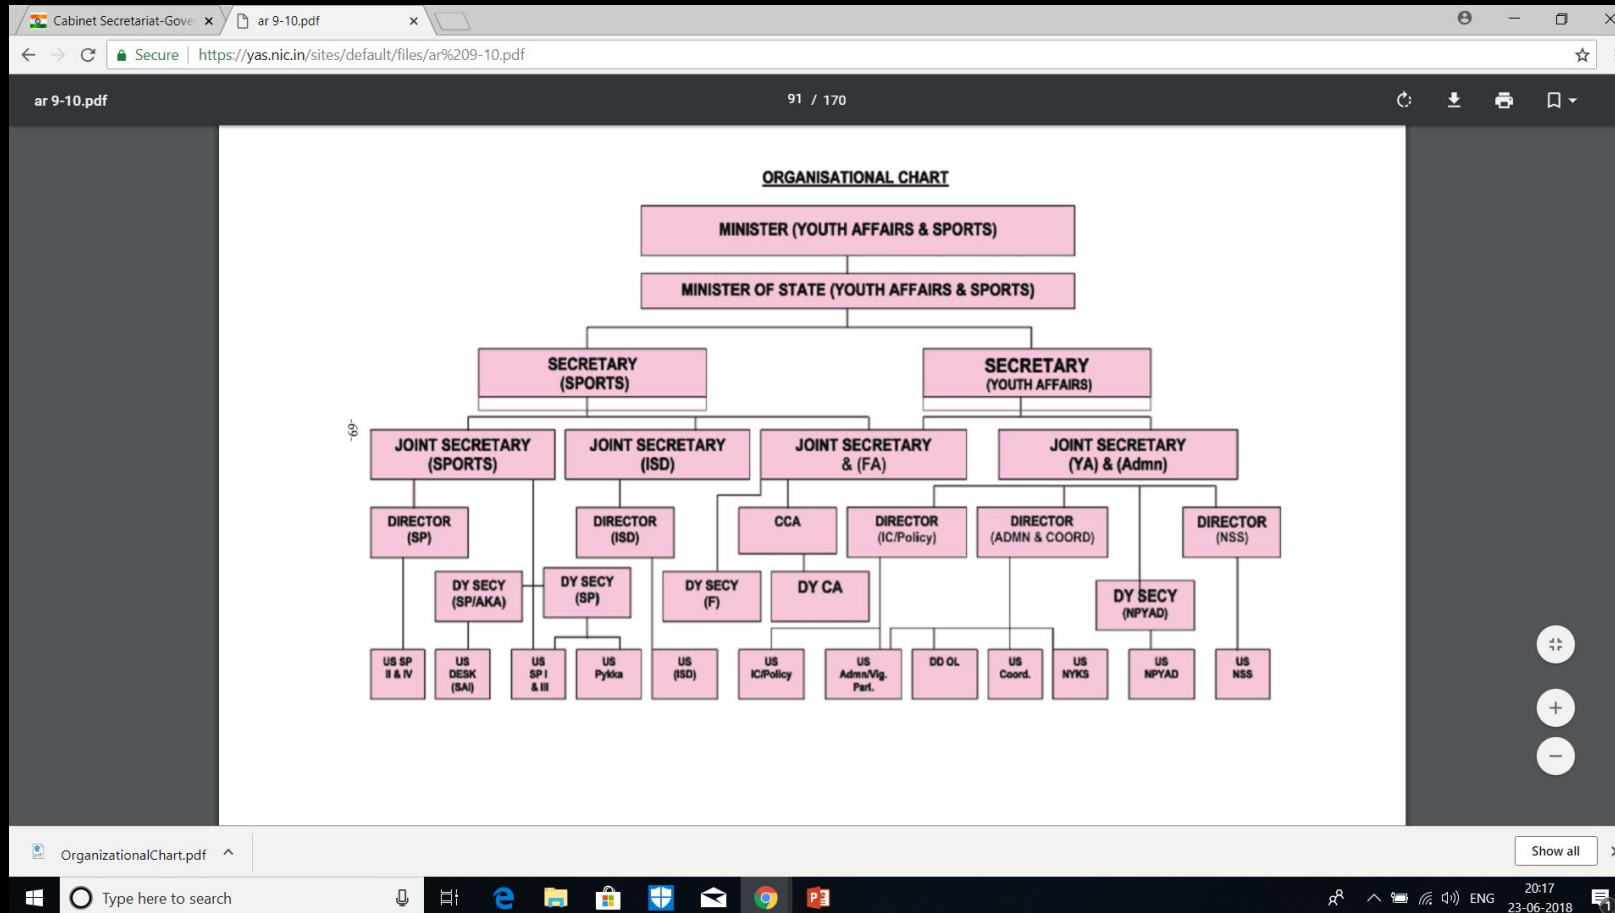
Cabinet Secretariat-Gove ×
ar 9-10.pdf ×

Secure | https://yas.nic.in/sites/default/files/ar%209-10.pdf

ar 9-10.pdf
91 / 170

ORGANISATIONAL CHART

MINISTER (YOUTH AFFAIRS & SPORTS)

MINISTER OF STATE (YOUTH AFFAIRS & SPORTS)

SECRETARY (SPORTS)

SECRETARY (YOUTH AFFAIRS)

-69-

JOINT SECRETARY (SPORTS)

JOINT SECRETARY (ISD)

JOINT SECRETARY & (FA)

JOINT SECRETARY (YA) & (Admn)

DIRECTOR (SP)

DIRECTOR (ISD)

CCA

DIRECTOR (IC/Policy)

DIRECTOR (ADMN & COORD)

DIRECTOR (NSS)

DY SECY (SP/AKA)

DY SECY (SP)

DY SECY (F)

DY CA

DY SECY (NPYAD)

US SP II & IV

US DESK (SAI)

US SP I & III

US Pykka

US (ISD)

US IC/Policy

US Admn/Vig. Parl.

DD OL

US Coord.

US NYKS

US NPYAD

US NSS

OrganizationalChart.pdf

Show all

Type here to search

ENG

20:17
23-06-2018